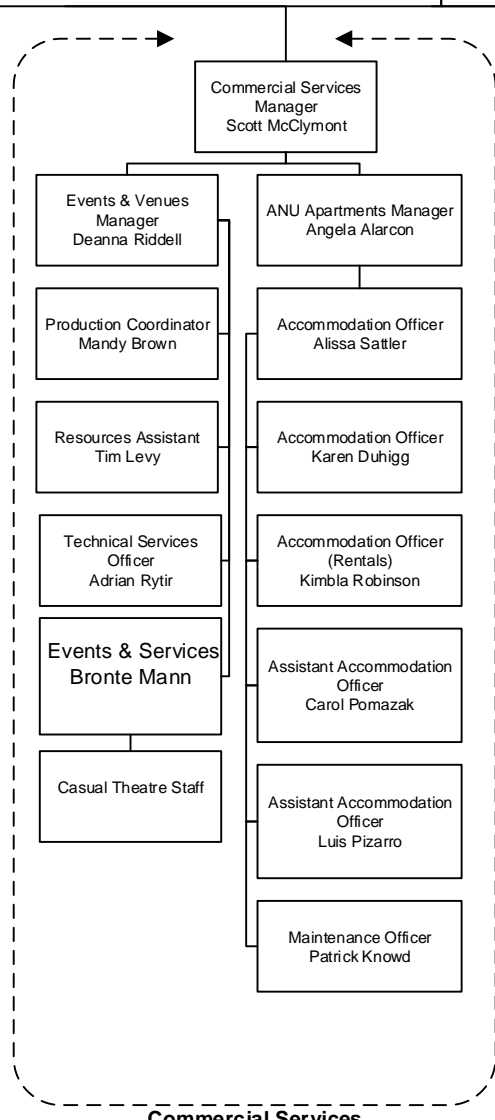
Commercial Services Manager
Scott McClymont

Events & Venues Manager
Deanna Riddell

Production Coordinator
Mandy Brown

Resources Assistant
Tim Levy

Technical Services Officer
Adrian Rytir

Events & Services
Bronte Mann

Casual Theatre Staff

ANU Apartments Manager
Angela Alarcon

Accommodation Officer
Alissa Sattler

Accommodation Officer
Karen Duhigg

Accommodation Officer (Rentals)
Kimbla Robinson

Assistant Accommodation Officer
Carol Pomazak

Assistant Accommodation Officer
Luis Pizarro

Maintenance Officer
Patrick Knowd

Commercial Services